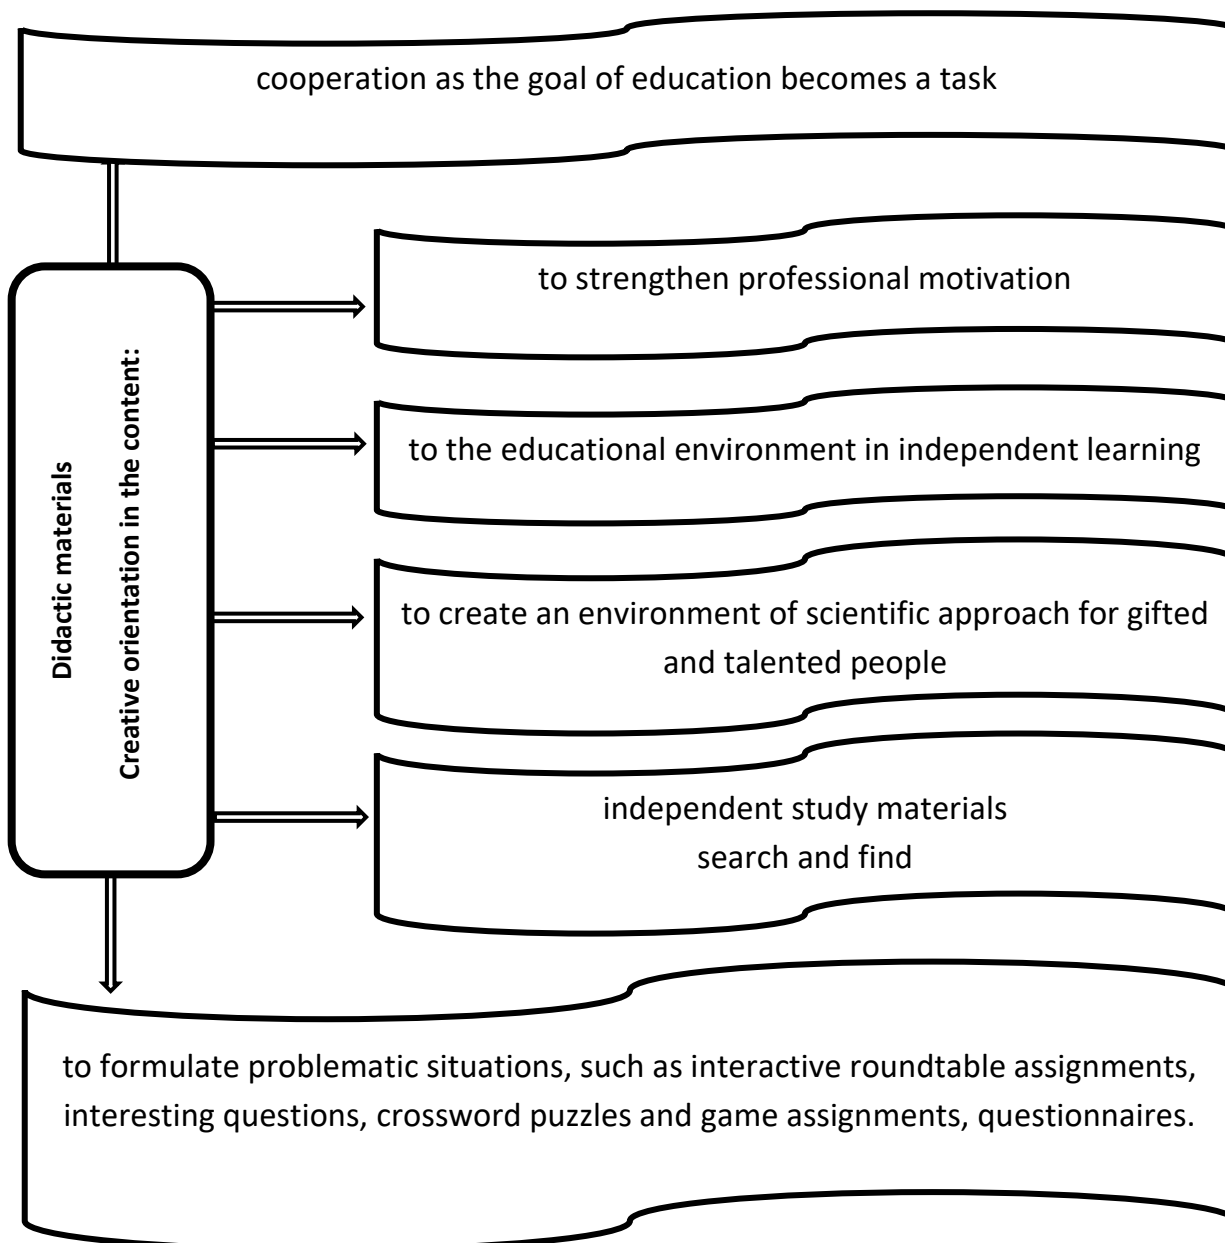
cooperation as the goal of education becomes a task

Didactic materials
Creative orientation in the content:

to strengthen professional motivation

to the educational environment in independent learning

to create an environment of scientific approach for gifted and talented people

independent study materials
search and find

to formulate problematic situations, such as interactive roundtable assignments, interesting questions, crossword puzzles and game assignments, questionnaires.